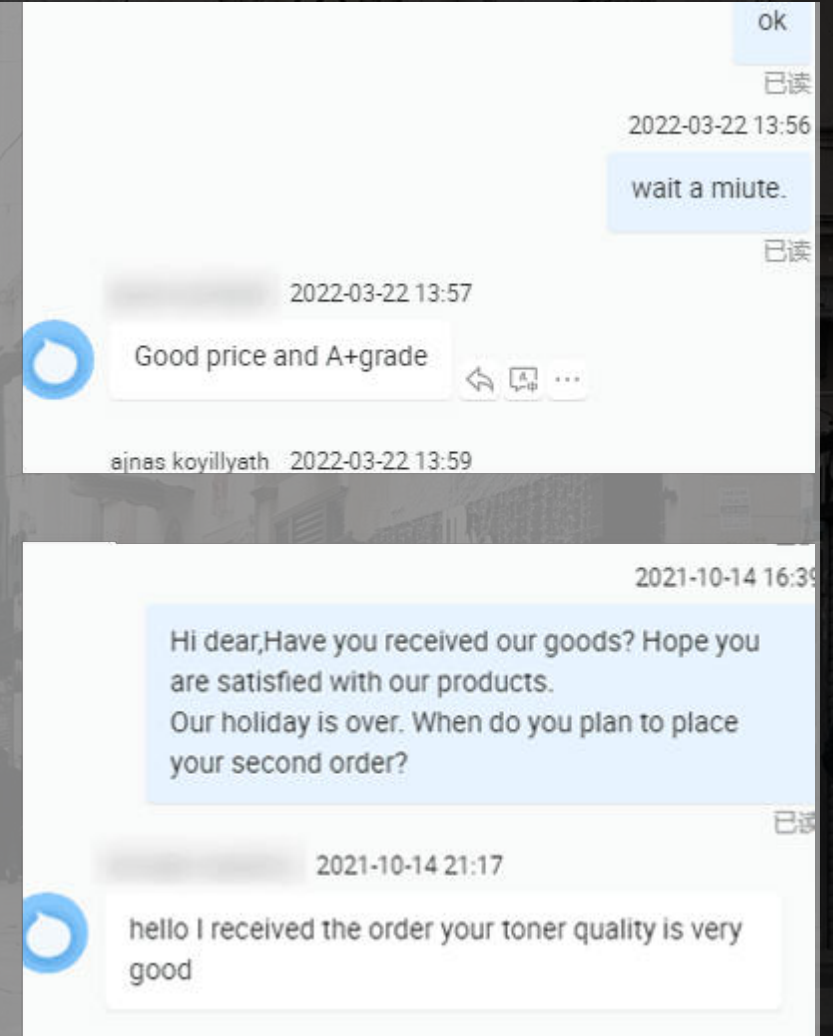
ok

已读

2022-03-22 13:56

wait a miute.

已读

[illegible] 2022-03-22 13:57

Good price and A+grade

ajnas koyillyath 2022-03-22 13:59

2021-10-14 16:3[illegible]

Hi dear,Have you received our goods? Hope you are satisfied with our products.
Our holiday is over. When do you plan to place your second order?

已读

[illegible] 2021-10-14 21:17

hello I received the order your toner quality is very good